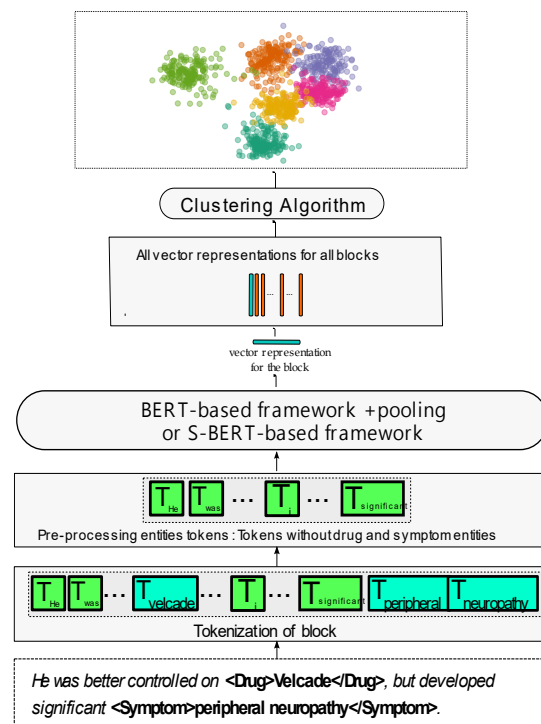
Clustering Algorithm

All vector representations for all blocks

...

...

vector representation for the block

BERT-based framework +pooling or S-BERT-based framework

$T_{He}$ $T_{was}$ ... $T_{i}$ ... $T_{significant}$

Pre-processing entities tokens : Tokens without drug and symptom entities

$T_{He}$ $T_{was}$ ... $T_{velcade}$ ... $T_{i}$ ... $T_{significant}$ $T_{peripheral}$ $T_{neuropathy}$

Tokenization of block

He was better controlled on **<Drug>Velcade</Drug>**, but developed significant **<Symptom>peripheral neuropathy</Symptom>**.